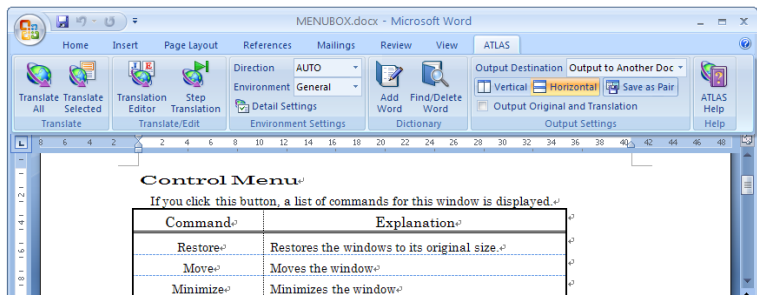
MENUBOX.docx - Microsoft Word

Home Insert Page Layout References Mailings Review View ATLAS

Translate All Translate Selected
Translate

Translation Editor Step Translation
Translate/Edit

Direction AUTO
Environment General
Detail Settings
Environment Settings

Add Word Find/Delete Word
Dictionary

Output Destination Output to Another Doc
Vertical Horizontal Save as Pair
Output Original and Translation
Output Settings

ATLAS Help
Help

Control Menu

If you click this button, a list of commands for this window is displayed.

| Command | Explanation |
|---|---|
| Restore | Restores the windows to its original size. |
| Move | Moves the window |
| Minimize | Minimizes the window |